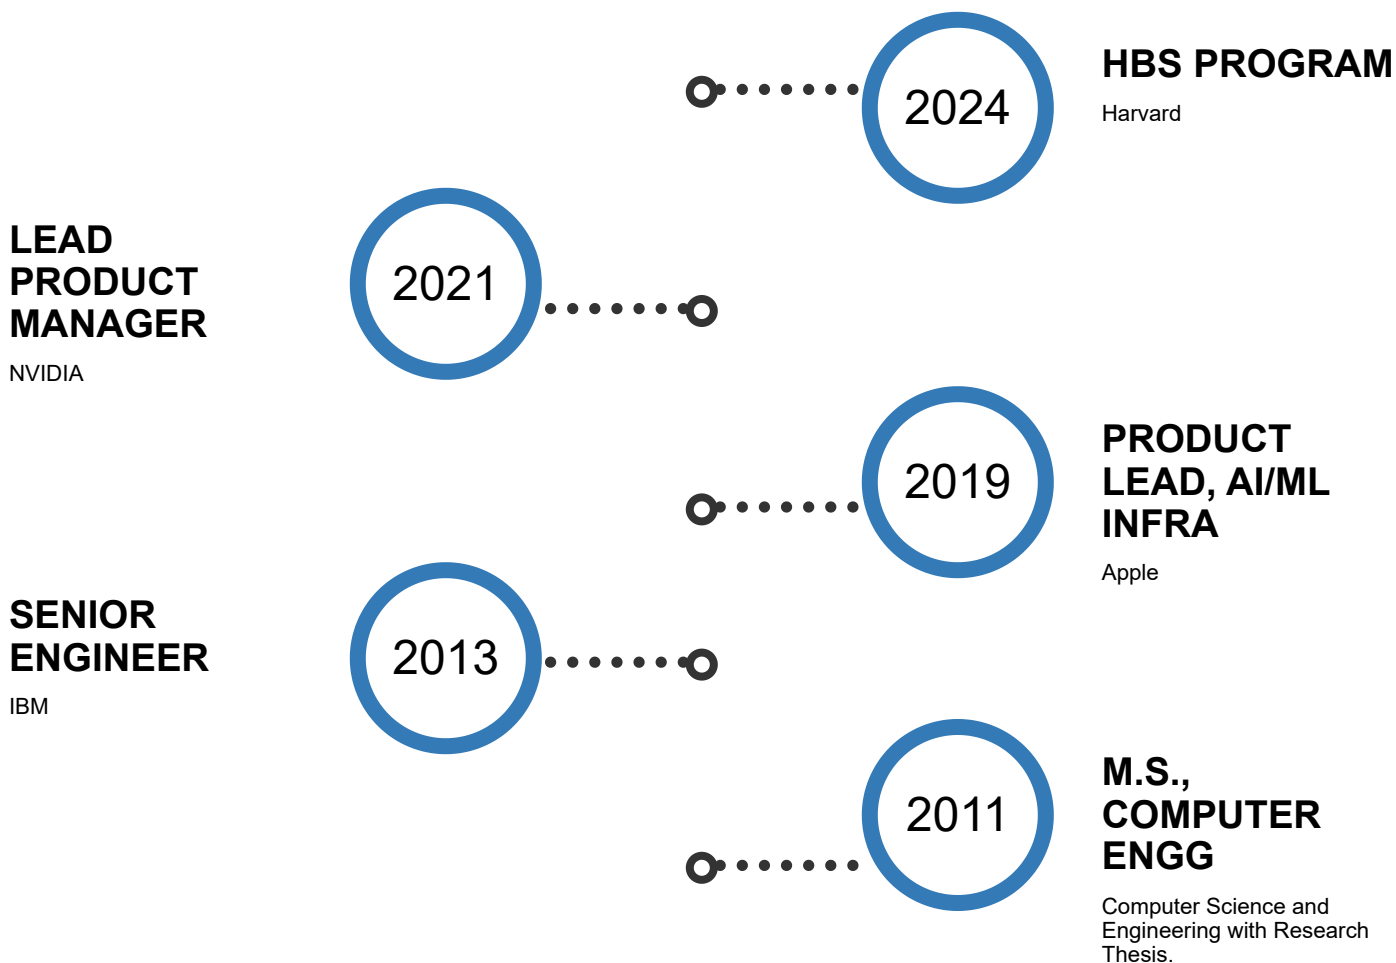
2024

HBS PROGRAM

Harvard

LEAD PRODUCT MANAGER

NVIDIA

2021

2019

PRODUCT LEAD, AI/ML INFRA

Apple

SENIOR ENGINEER

IBM

2013

2011

M.S., COMPUTER ENGG

Computer Science and Engineering with Research Thesis.